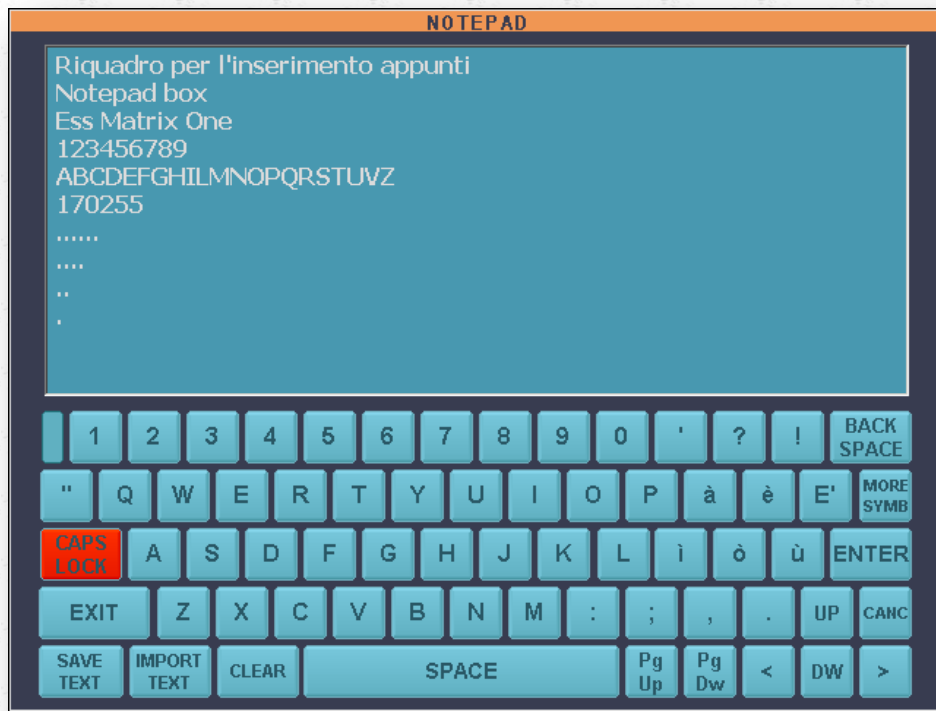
NOTEPAD

Riquadro per l'inserimento appunti
Notepad box
Ess Matrix One
123456789
ABCDEFGHILMNOPQRSTUVZ
170255
......
....
..
.

1 2 3 4 5 6 7 8 9 0 ' ? ! BACK SPACE

" Q W E R T Y U I O P à è E' MORE SYMB

CAPS LOCK A S D F G H J K L ì ò ù ENTER

EXIT Z X C V B N M : ; , . UP CANC

SAVE TEXT IMPORT TEXT CLEAR SPACE Pg Up Pg Dw < DW >